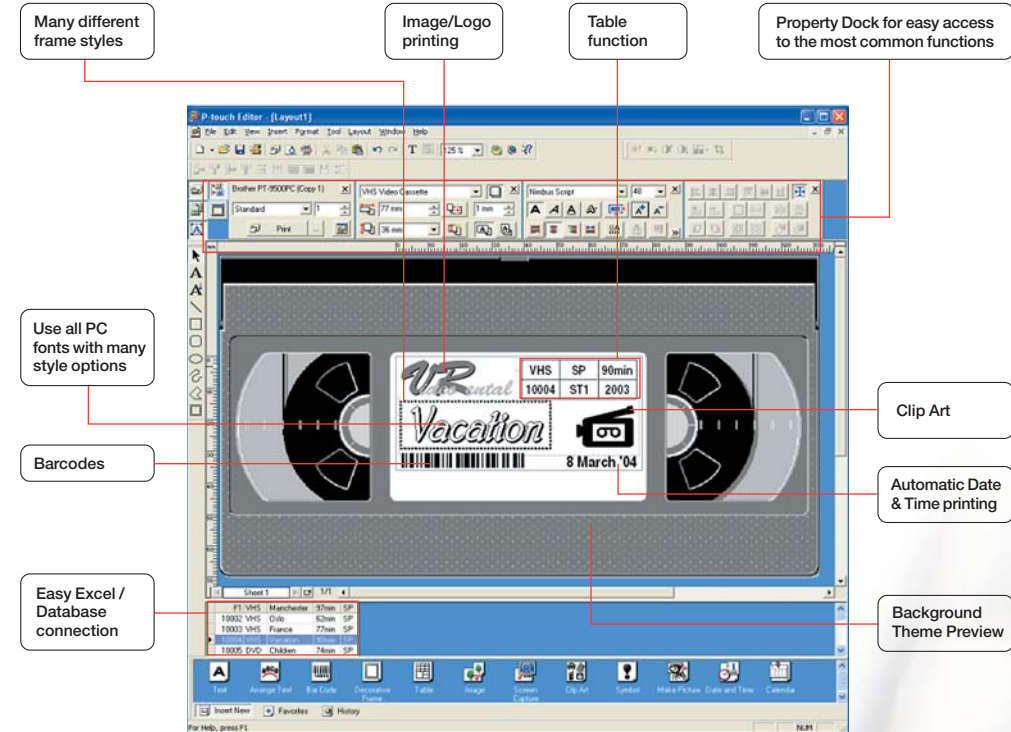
Many different frame styles

Image/Logo printing

Table function

Property Dock for easy access to the most common functions

P-touch Editor - [Layout1]

File Edit View Insert Format Tool Layout Window Help

Brother PT-9500PC (Copy 1)

VHS Video Cassette

Nimbus Script

Standard

Print

77 mm

36 mm

1 mm

48

Use all PC fonts with many style options

| VHS | SP | 90min |
|---|---|---|
| 10004 | ST1 | 2003 |

VRental

Vacation

8 March '04

Clip Art

Barcodes

Automatic Date & Time printing

Sheet 1

1/1

| F1 VHS | Manchester | 97min | SP |
|---|---|---|---|
| 10002 VHS | Oslo | 62min | SP |
| 10003 VHS | France | 77min | SP |
| 10004 VHS | Vacation | 90min | SP |
| 10005 DVD | Children | 74min | SP |

Easy Excel / Database connection

Background Theme Preview

Text

Arrange Text

Bar Code

Decorative Frame

Table

Image

Screen Capture

Clip Art

Symbol

Make Picture

Date and Time

Calendar

Insert New

Favorites

History

For Help, press F1

NUM